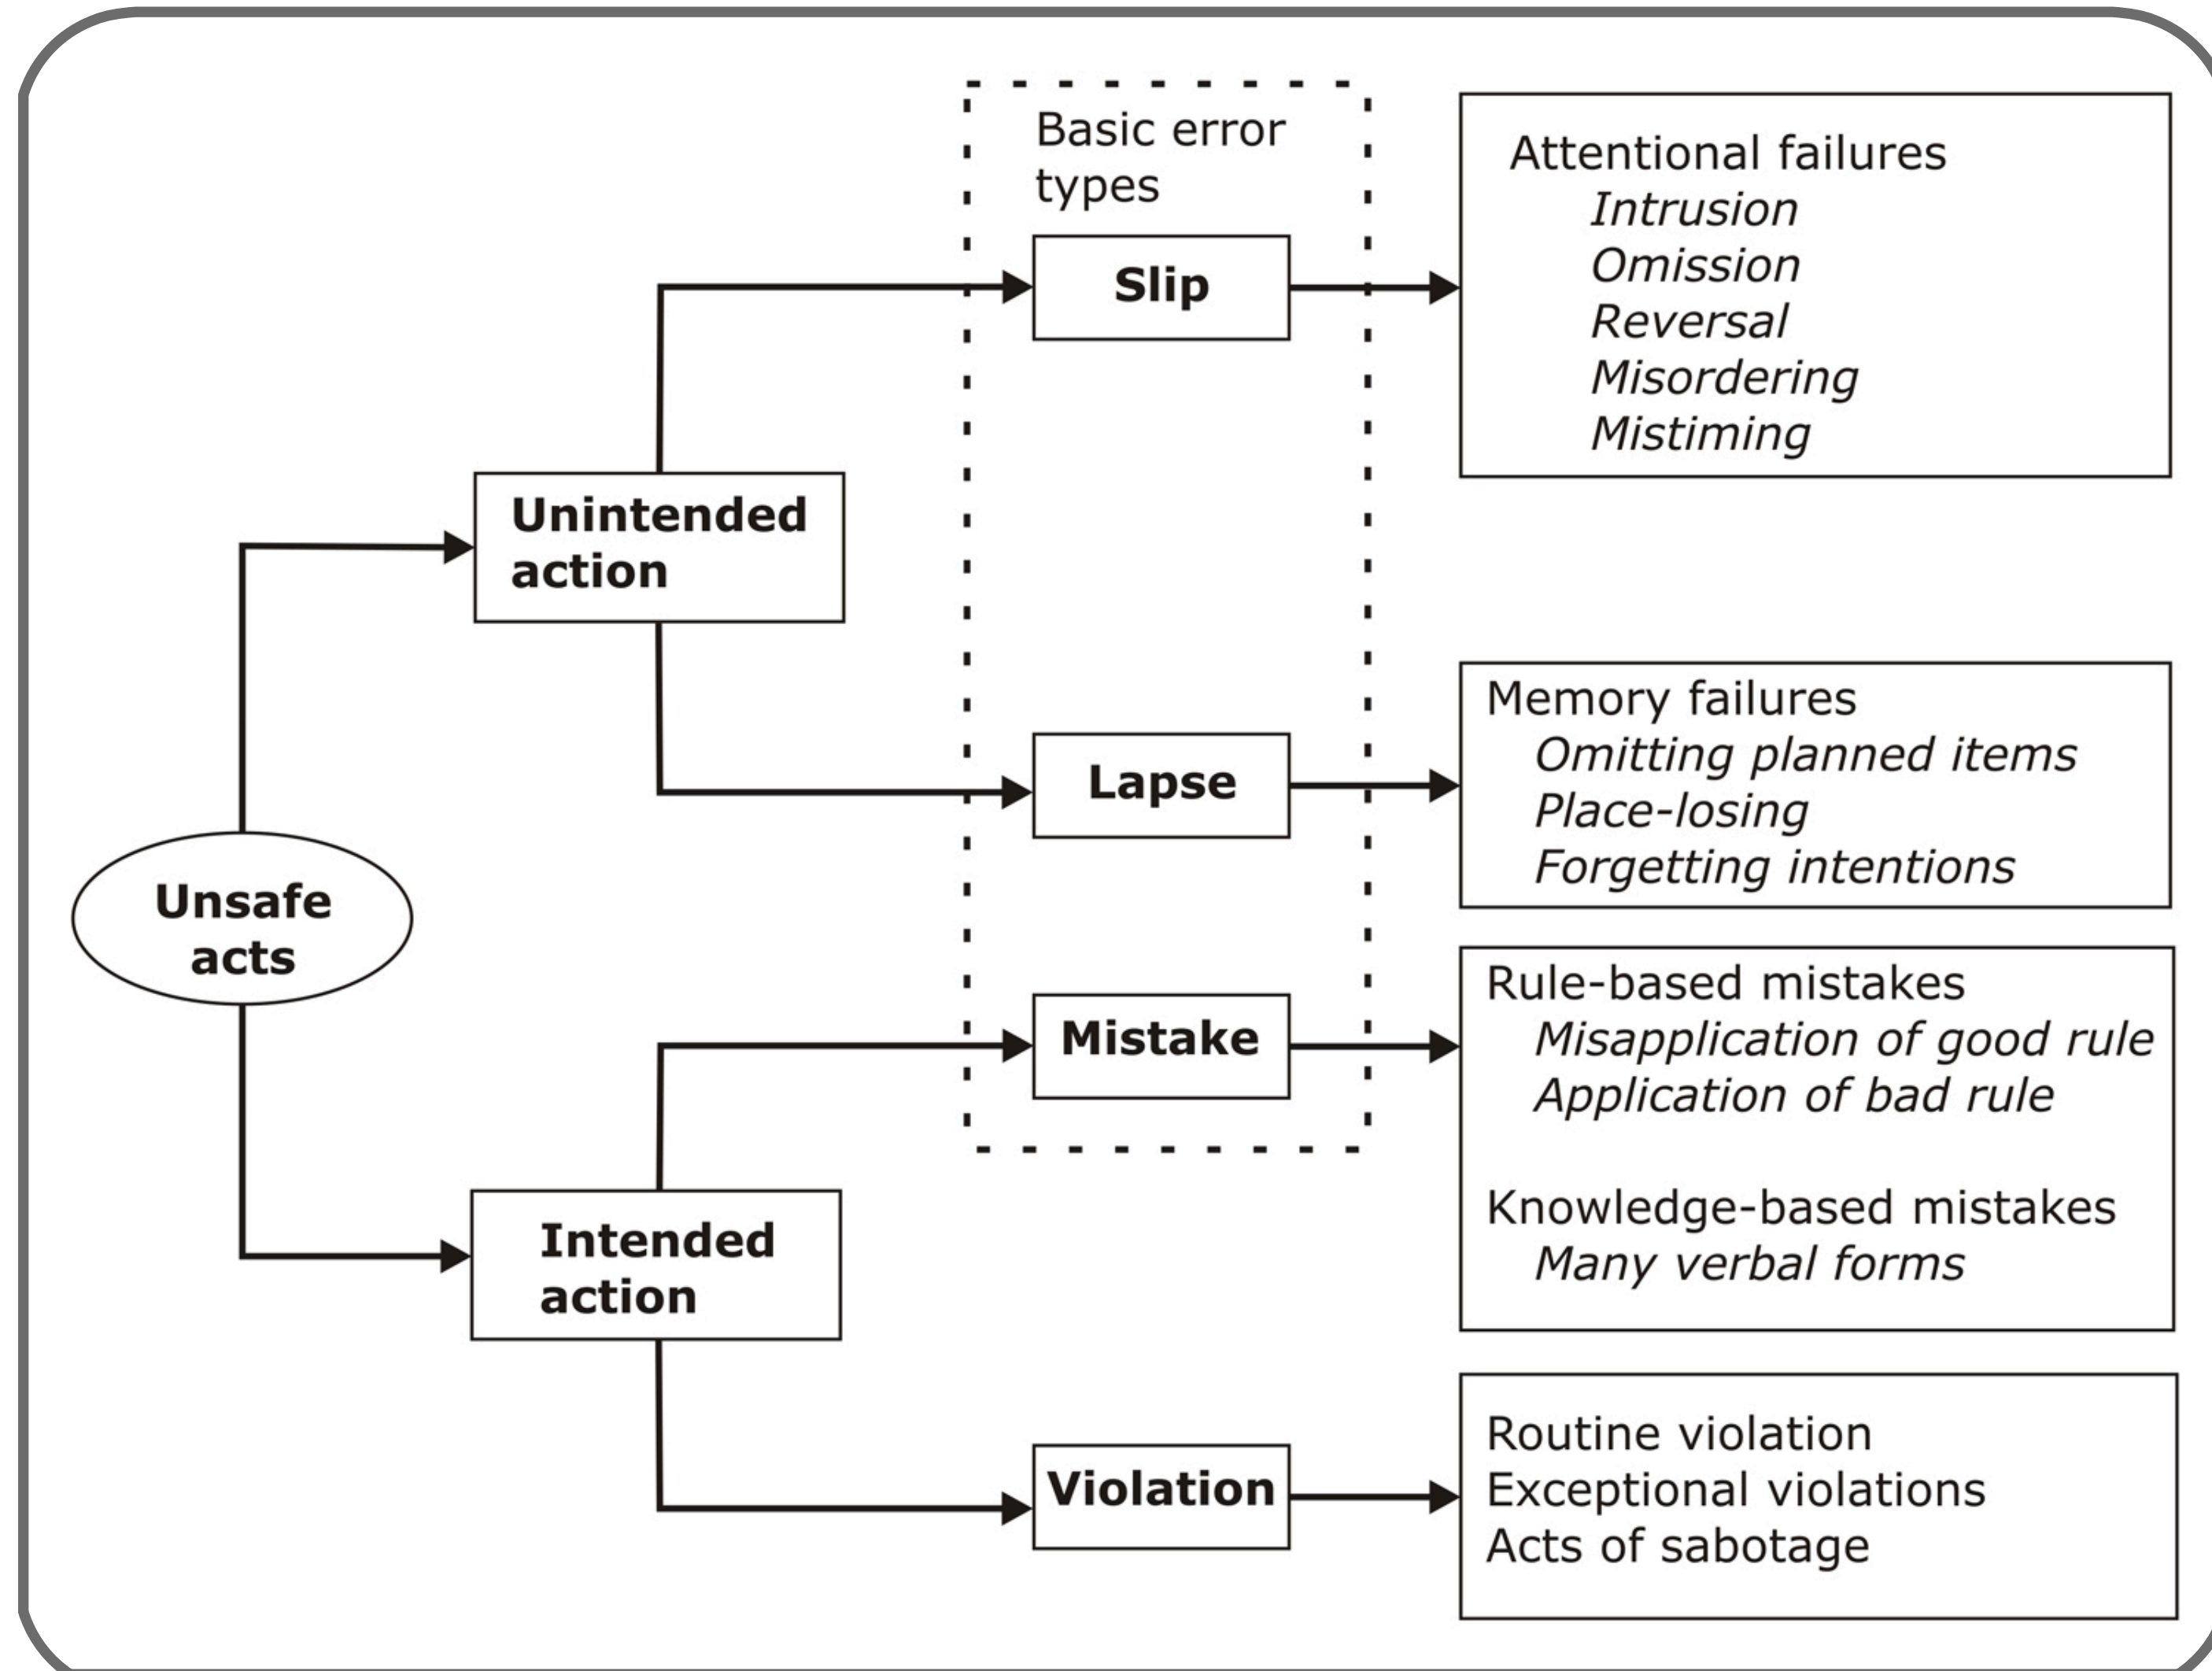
Unsafe acts

Unintended action

Intended action

Basic error types

Slip

Lapse

Mistake

Violation

Attentional failures
Intrusion
Omission
Reversal
Misordering
Mistiming

Memory failures
Omitting planned items
Place-losing
Forgetting intentions

Rule-based mistakes
Misapplication of good rule
Application of bad rule

Knowledge-based mistakes
Many verbal forms

Routine violation
Exceptional violations
Acts of sabotage